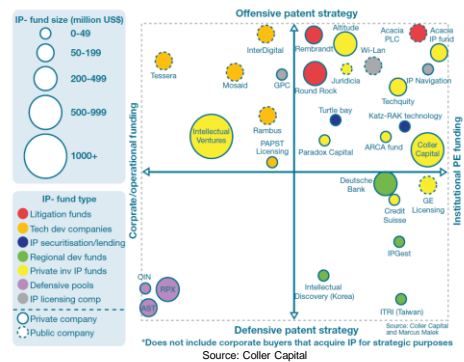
IP- fund size (million US$)
0-49
50-199
200-499
500-999
1000+

IP- fund type
Litigation funds
Tech dev companies
IP securitisation/lending
Regional dev funds
Private inv IP funds
Defensive pools
IP licensing comp
Private company
Public company

Offensive patent strategy
Defensive patent strategy
Corporate/operational funding
Institutional PE funding

InterDigital
Rembrandt
Altitude
Acacia PLC
Acacia IP fund
Tessera
Mosaid
GPC
Wi-Lan
Juridicia
Round Rock
IP Navigation
Techquity
Turtle bay
Katz-RAK technology
Intellectual Ventures
Rambus
PAPST Licensing
Paradox Capital
ARCA fund
Coller Capital
Deutsche Bank
Credit Suisse
GE Licensing
IPGest
OIN
RPX
AST
Intellectual Discovery (Korea)
ITRI (Taiwan)
Source: Coller Capital and Marcus Malek

*Does not include corporate buyers that acquire IP for strategic purposes

Source: Coller Capital